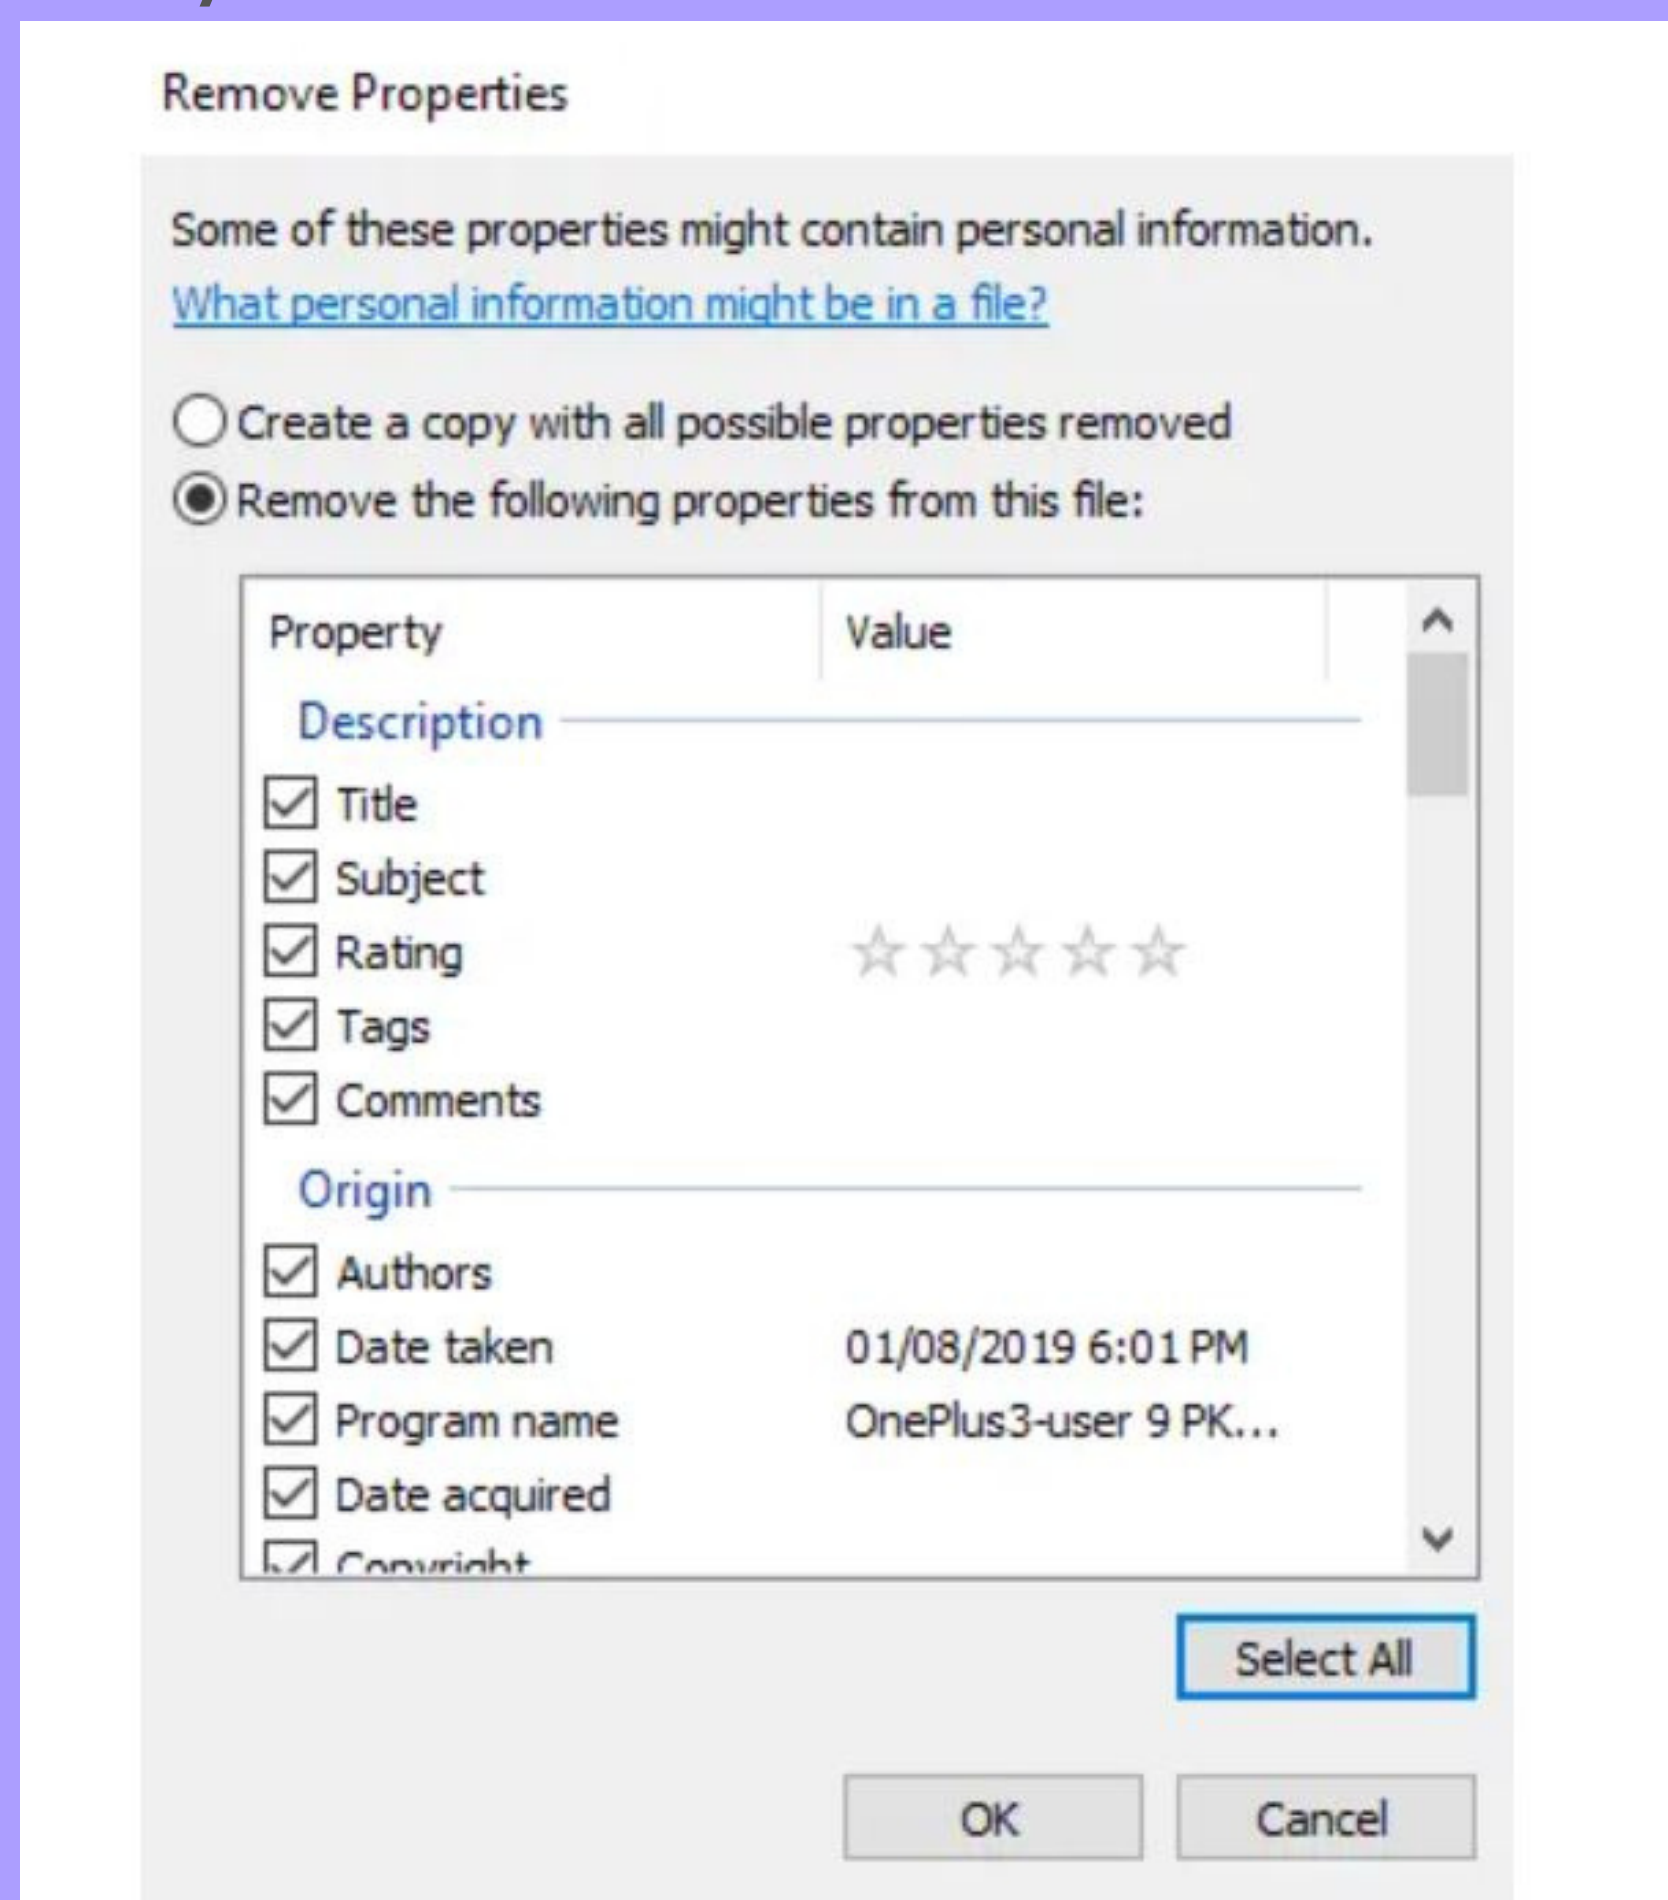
Remove Properties

Some of these properties might contain personal information.
What personal information might be in a file?

Create a copy with all possible properties removed
Remove the following properties from this file:

| Property | Value |
|---|---|
| **Description** | |
| Title | |
| Subject | |
| Rating | ☆☆☆☆☆ |
| Tags | |
| Comments | |
| **Origin** | |
| Authors | |
| Date taken | 01/08/2019 6:01 PM |
| Program name | OnePlus3-user 9 PK... |
| Date acquired | |
| Copyright | |

Select All

OK Cancel